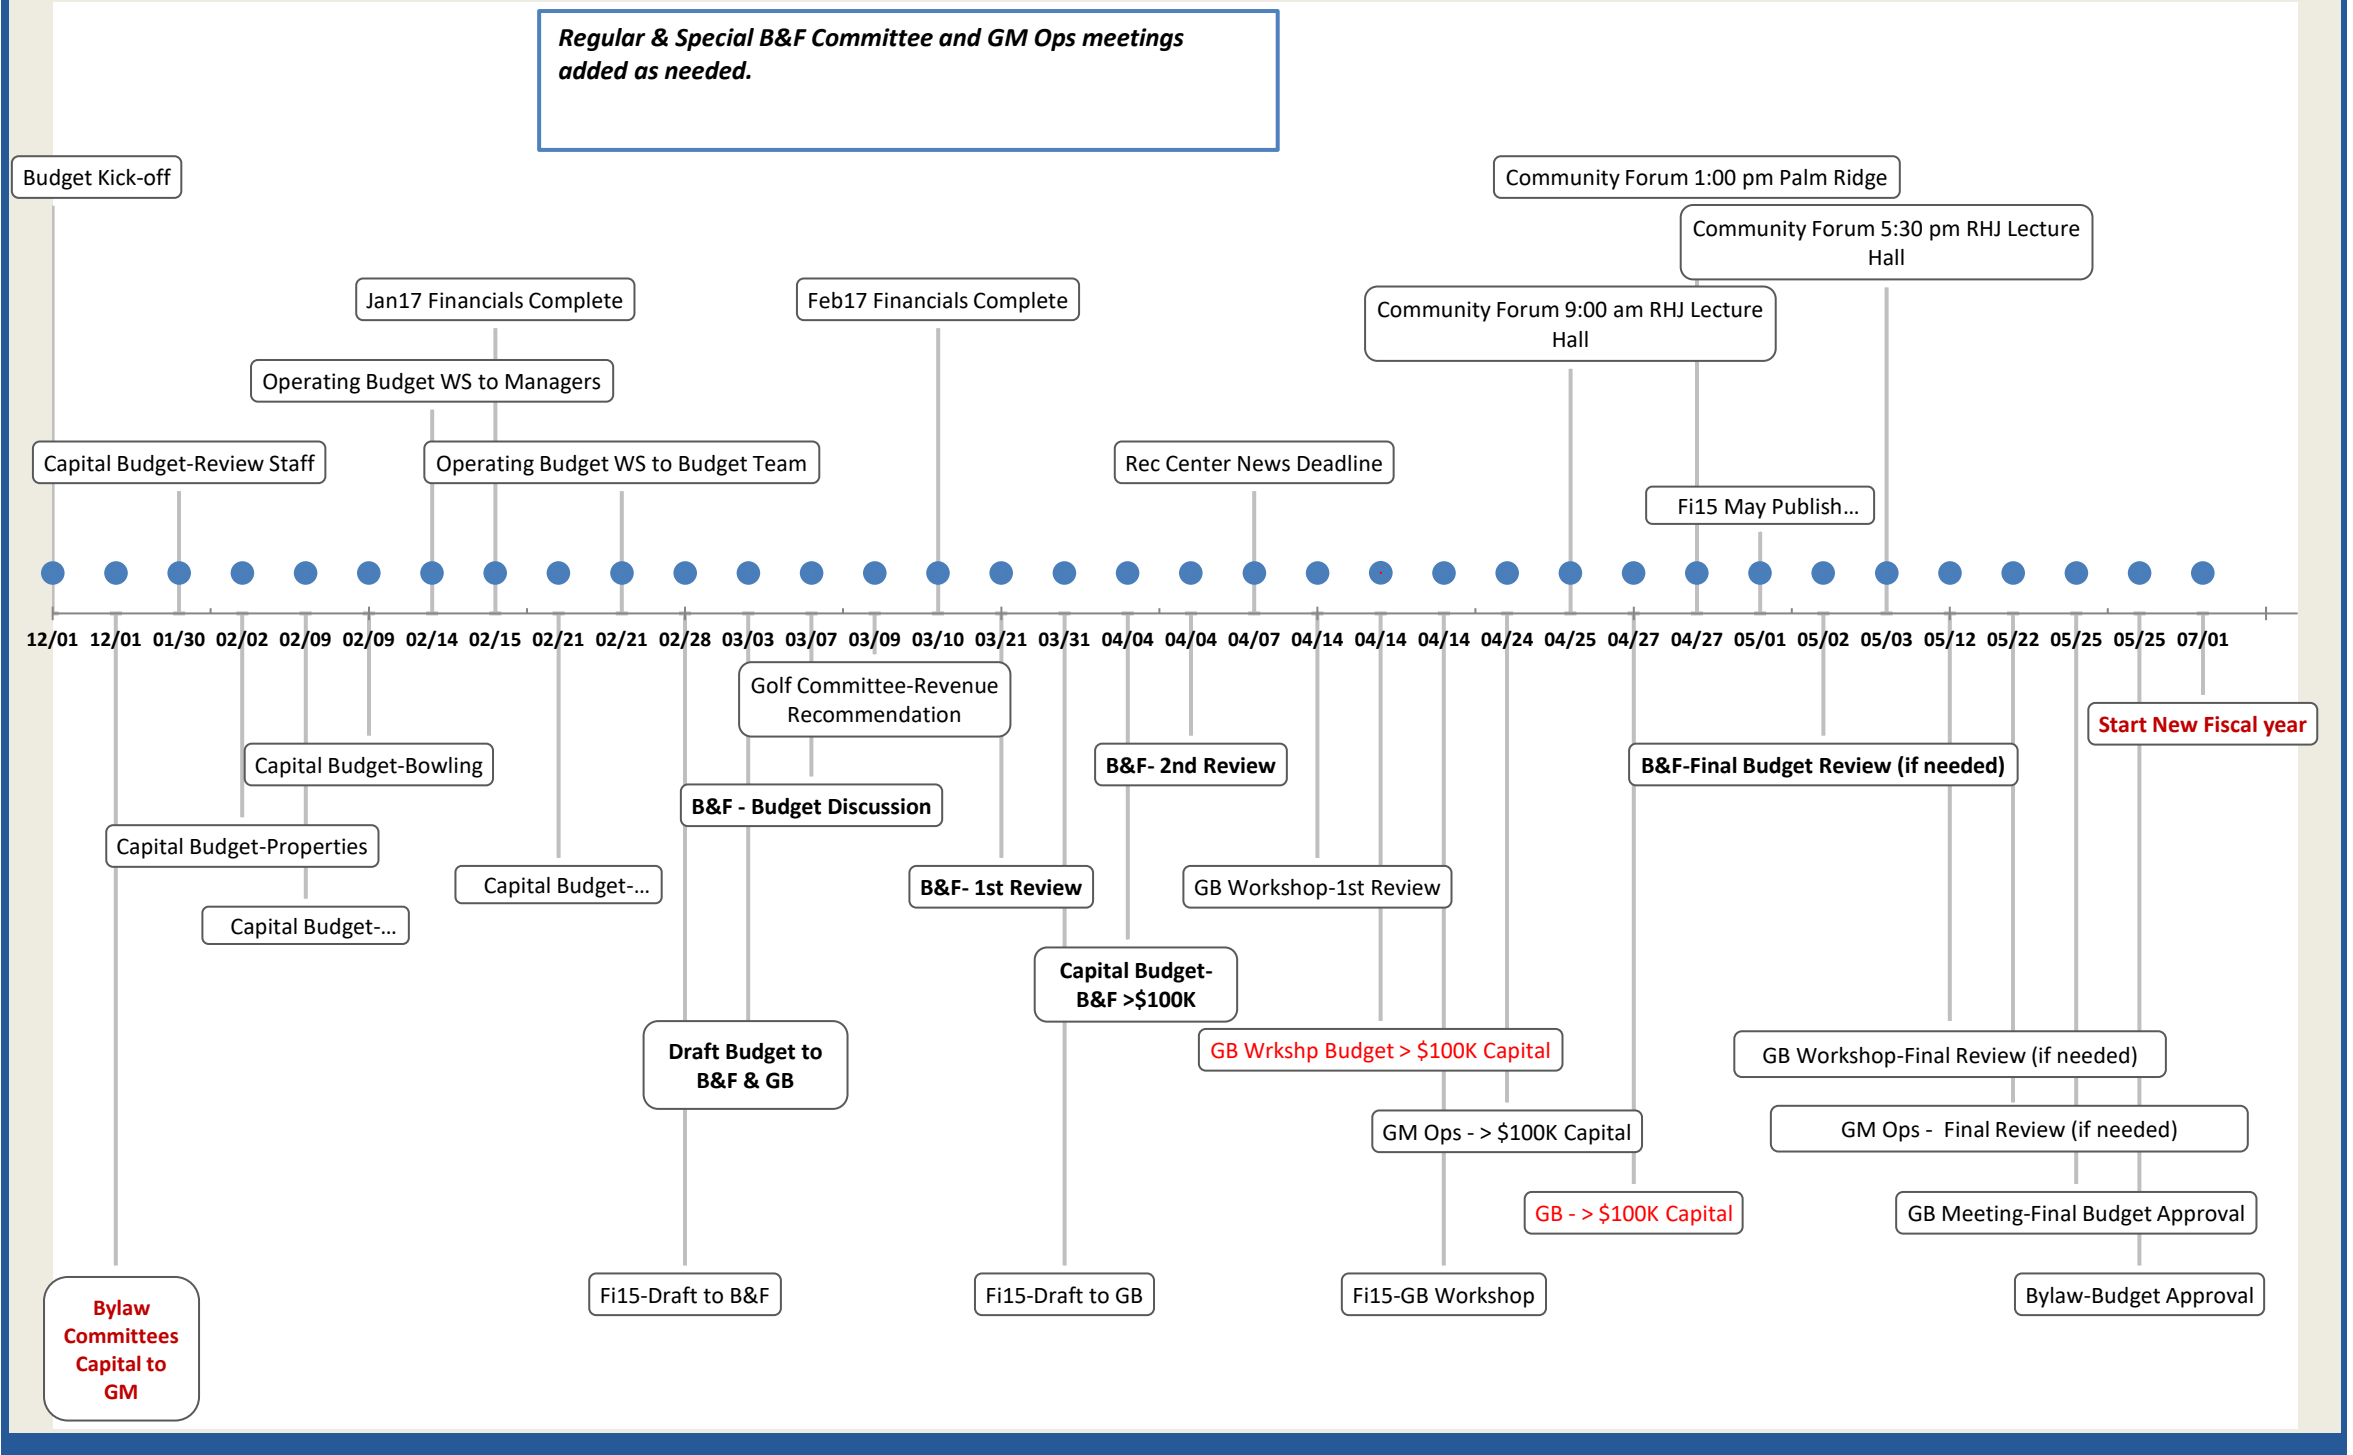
Regular & Special B&F Committee and GM Ops meetings added as needed.

Budget Kick-off

Community Forum 1:00 pm Palm Ridge

Community Forum 5:30 pm RHJ Lecture Hall

Jan17 Financials Complete

Feb17 Financials Complete

Community Forum 9:00 am RHJ Lecture Hall

Operating Budget WS to Managers

Capital Budget-Review Staff

Operating Budget WS to Budget Team

Rec Center News Deadline

Fi15 May Publish...

12/01 12/01 01/30 02/02 02/09 02/09 02/14 02/15 02/21 02/21 02/28 03/03 03/07 03/09 03/10 03/21 03/31 04/04 04/04 04/07 04/14 04/14 04/14 04/24 04/25 04/27 04/27 05/01 05/02 05/03 05/12 05/22 05/25 05/25 07/01

Golf Committee-Revenue Recommendation

Start New Fiscal year

Capital Budget-Bowling

B&F- 2nd Review

B&F-Final Budget Review (if needed)

B&F - Budget Discussion

Capital Budget-Properties

Capital Budget-...

B&F- 1st Review

GB Workshop-1st Review

Capital Budget-...

Capital Budget- B&F >$100K

Draft Budget to B&F & GB

GB Wrkshp Budget > $100K Capital

GB Workshop-Final Review (if needed)

GM Ops - > $100K Capital

GM Ops - Final Review (if needed)

GB - > $100K Capital

GB Meeting-Final Budget Approval

Bylaw Committees Capital to GM

Fi15-Draft to B&F

Fi15-Draft to GB

Fi15-GB Workshop

Bylaw-Budget Approval